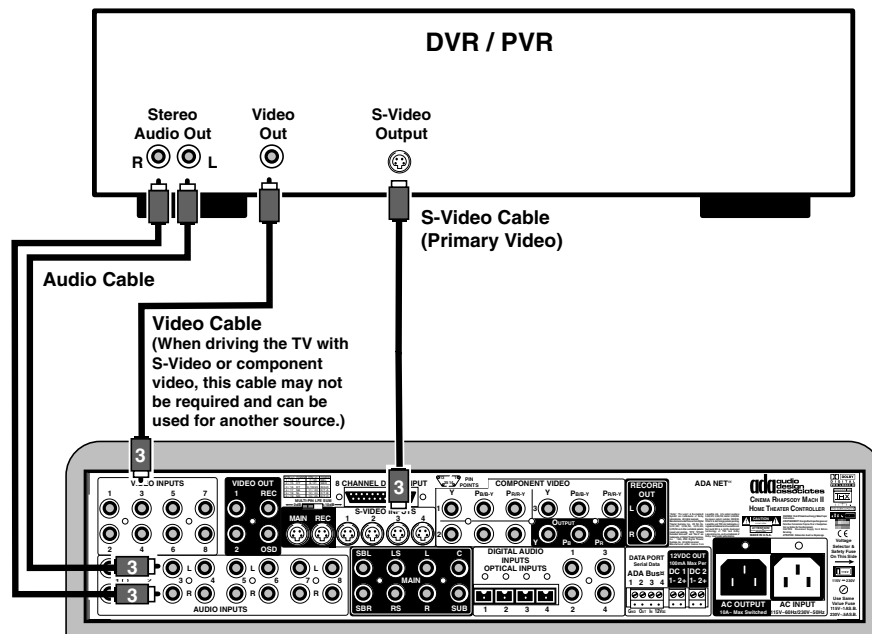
DVR / PVR

Stereo Audio Out

R L

Video Out

S-Video Output

S-Video Cable (Primary Video)

Audio Cable

Video Cable (When driving the TV with S-Video or component video, this cable may not be required and can be used for another source.)

3

V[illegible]O INPUTS

1 3 5 7

2 4 6 8

VIDEO OUT

1 REC

2 OSD

MAIN REC

8 CHANNEL D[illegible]T

3

S-VIDEO IN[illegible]S

1 2 3 4

PIN POINTS

COMPONENT VIDEO

Y $P_{B/B-Y}$ $P_{R/R-Y}$ Y $P_{B/B-Y}$ $P_{R/R-Y}$

OUTPUT

Y $P_B$ $P_R$

RECORD OUT

L R

ADA NET

ada audio design associates

CINEMA RHAPSODY MACH II

HOME THEATER CONTROLLER

3

3

L R

AUDIO INPUTS

SBL LS L C

MAIN

SBR RS R SUB

DIGITAL AUDIO INPUTS OPTICAL INPUTS

1 2 3 4

1 3

2 4

DATA PORT Serial Data

ADA Bus

1 2 3 4

12VDC OUT 100mA Max Per

DC 1 DC 2

AC OUTPUT 10A~ Max Switched

AC INPUT 115V~60Hz/230V~50Hz

Use Same Value Fuse